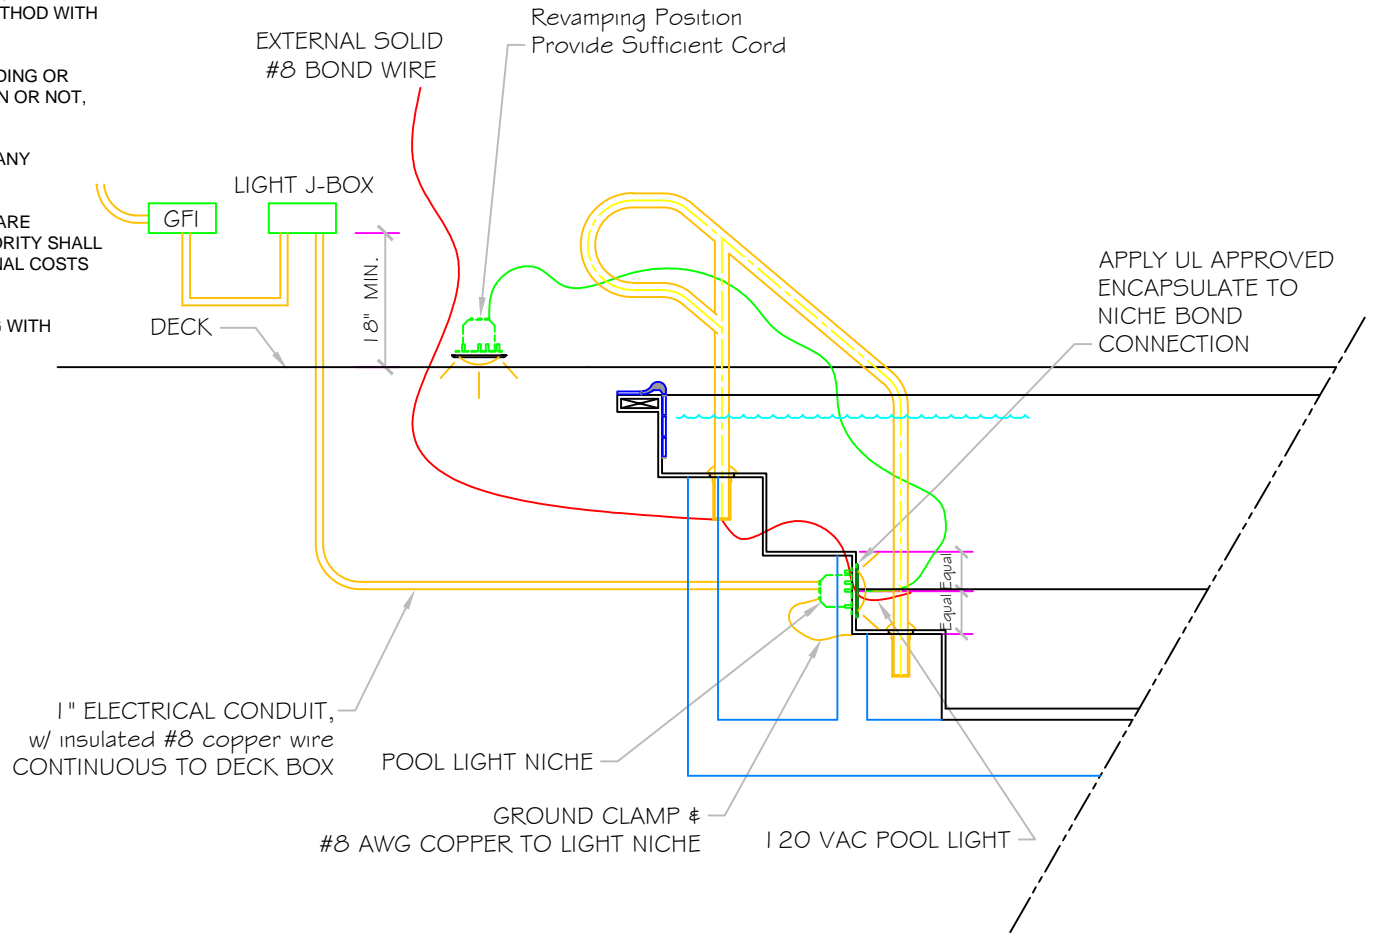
THOD WITH

DING OR
N OR NOT,

ANY

ARE
ORITY SHALL
IAL COSTS

WITH

EXTERNAL SOLID
#8 BOND WIRE

Revamping Position
Provide Sufficient Cord

LIGHT J-BOX

GFI

DECK

18" MIN.

APPLY UL APPROVED
ENCAPSULATE TO
NICHE BOND
CONNECTION

Equal
Equal

1" ELECTRICAL CONDUIT,
w/ insulated #8 copper wire
CONTINUOUS TO DECK BOX

POOL LIGHT NICHE

GROUND CLAMP &
#8 AWG COPPER TO LIGHT NICHE

120 VAC POOL LIGHT